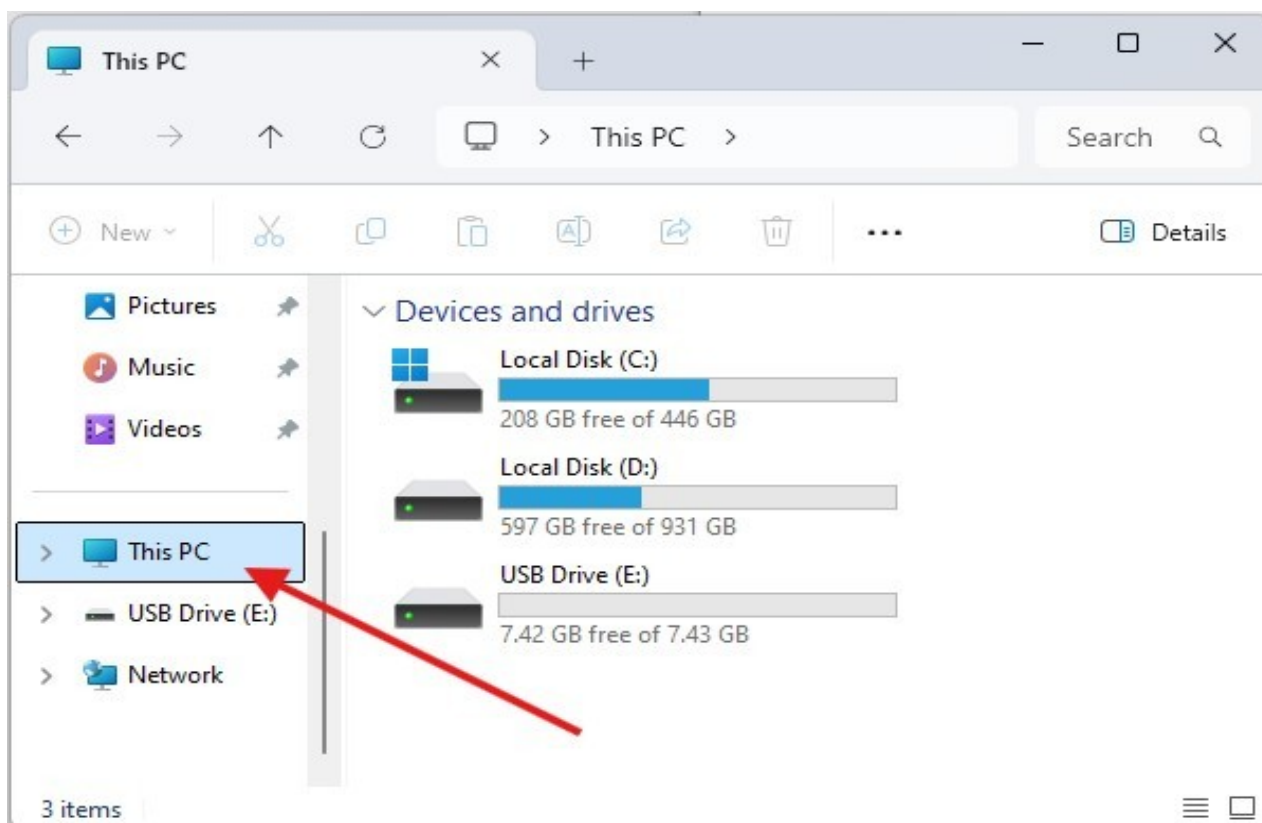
This PC

This PC >

Search

New

Details

Pictures

Music

Videos

This PC

USB Drive (E:)

Network

Devices and drives

Local Disk (C:)

208 GB free of 446 GB

Local Disk (D:)

597 GB free of 931 GB

USB Drive (E:)

7.42 GB free of 7.43 GB

3 items